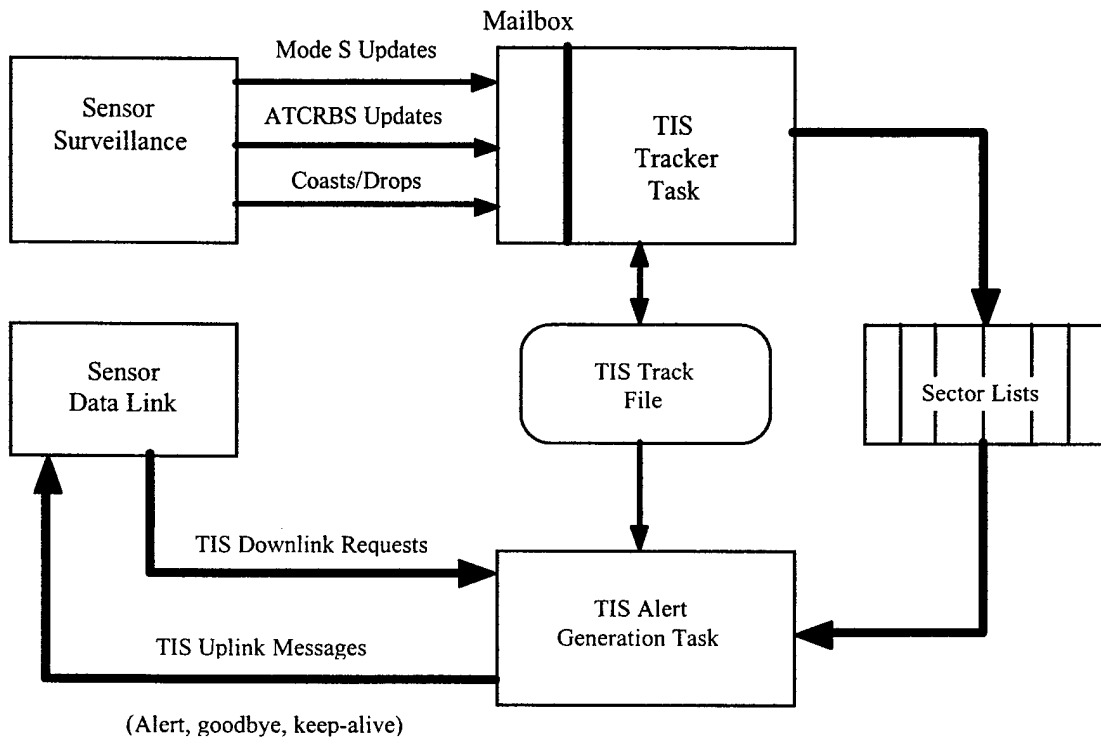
Mailbox

Mode S Updates

Sensor Surveillance

ATCRBS Updates

TIS Tracker Task

Coasts/Drops

Sensor Data Link

TIS Track File

Sector Lists

TIS Downlink Requests

TIS Alert Generation Task

TIS Uplink Messages

(Alert, goodbye, keep-alive)